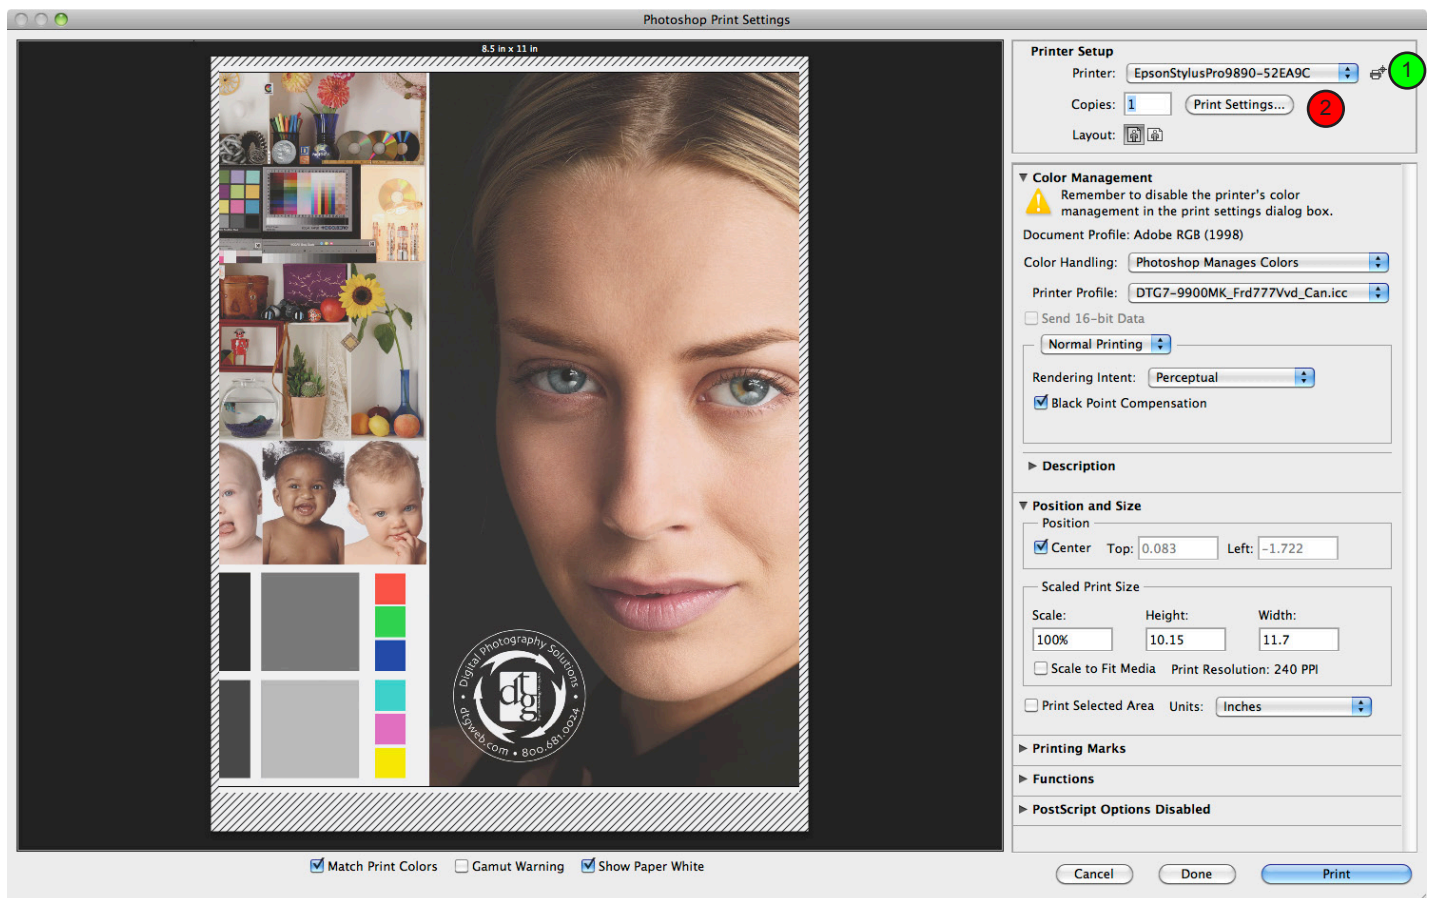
Photoshop Print Settings

8.5 in x 11 in

Digital Photography Solutions
dtg
dtgweb.com • 800.681.0024

Printer Setup
Printer: EpsonStylusPro9890-52EA9C
1
Copies: 1 Print Settings...
2
Layout:

Color Management
Remember to disable the printer's color management in the print settings dialog box.
Document Profile: Adobe RGB (1998)
Color Handling: Photoshop Manages Colors
Printer Profile: DTG7-9900MK_Frd777Vvd_Can.icc
Send 16-bit Data
Normal Printing
Rendering Intent: Perceptual
Black Point Compensation

Description

Position and Size
Position
Center Top: 0.083 Left: -1.722
Scaled Print Size
Scale: Height: Width:
100% 10.15 11.7
Scale to Fit Media Print Resolution: 240 PPI
Print Selected Area Units: Inches

Printing Marks
Functions
PostScript Options Disabled

Match Print Colors Gamut Warning Show Paper White

Cancel Done Print